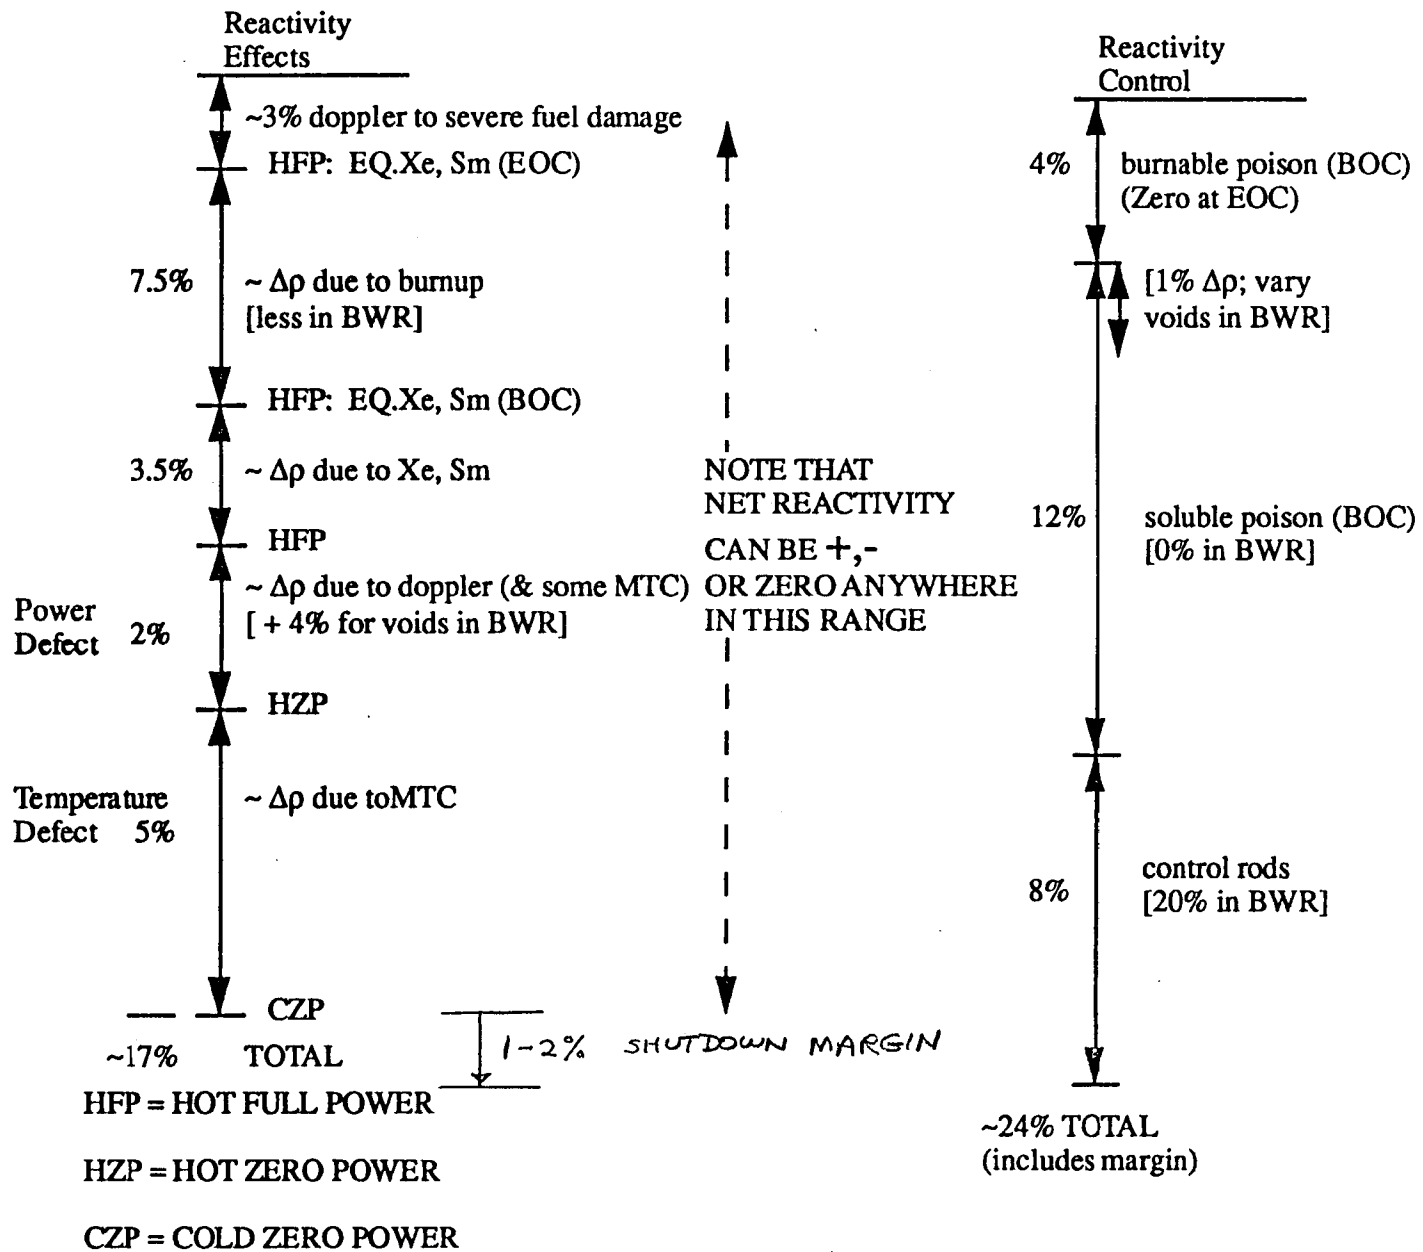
Reactivity Effects

~3% doppler to severe fuel damage

HFP: EQ.Xe, Sm (EOC)

7.5% ~ $\Delta\rho$ due to burnup [less in BWR]

HFP: EQ.Xe, Sm (BOC)

3.5% ~ $\Delta\rho$ due to Xe, Sm

HFP

Power Defect 2% ~ $\Delta\rho$ due to doppler (& some MTC) [ + 4% for voids in BWR]

HZP

Temperature Defect 5% ~ $\Delta\rho$ due toMTC

CZP

~17% TOTAL

1-2% SHUTDOWN MARGIN

HFP = HOT FULL POWER

HZP = HOT ZERO POWER

CZP = COLD ZERO POWER

NOTE THAT NET REACTIVITY CAN BE +,- OR ZERO ANYWHERE IN THIS RANGE

Reactivity Control

4% burnable poison (BOC) (Zero at EOC)

[1% $\Delta\rho$; vary voids in BWR]

12% soluble poison (BOC) [0% in BWR]

8% control rods [20% in BWR]

~24% TOTAL (includes margin)